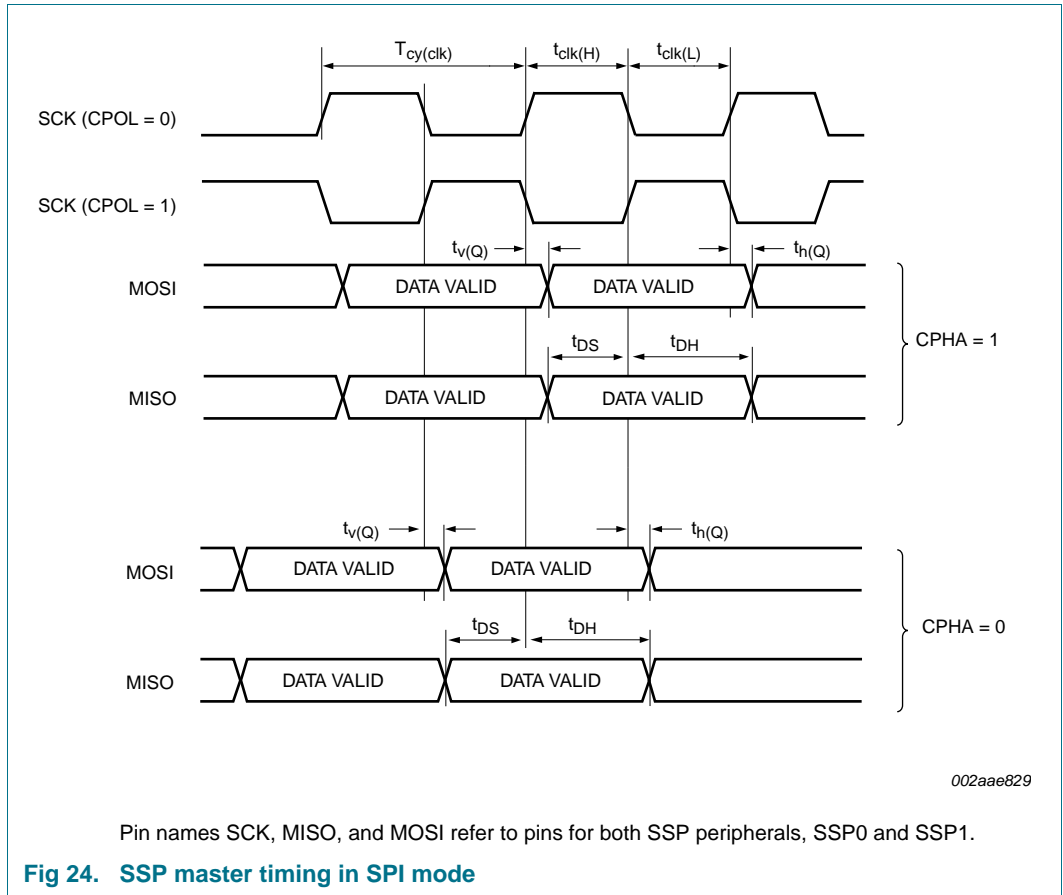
$T_{cy(clk)}$

$t_{clk(H)}$

$t_{clk(L)}$

SCK (CPOL = 0)

SCK (CPOL = 1)

$t_{v(Q)}$

$t_{h(Q)}$

MOSI

DATA VALID

DATA VALID

$t_{DS}$

$t_{DH}$

CPHA = 1

MISO

DATA VALID

DATA VALID

$t_{v(Q)}$

$t_{h(Q)}$

MOSI

DATA VALID

DATA VALID

$t_{DS}$

$t_{DH}$

CPHA = 0

MISO

DATA VALID

DATA VALID

002aae829

Pin names SCK, MISO, and MOSI refer to pins for both SSP peripherals, SSP0 and SSP1.

Fig 24. SSP master timing in SPI mode